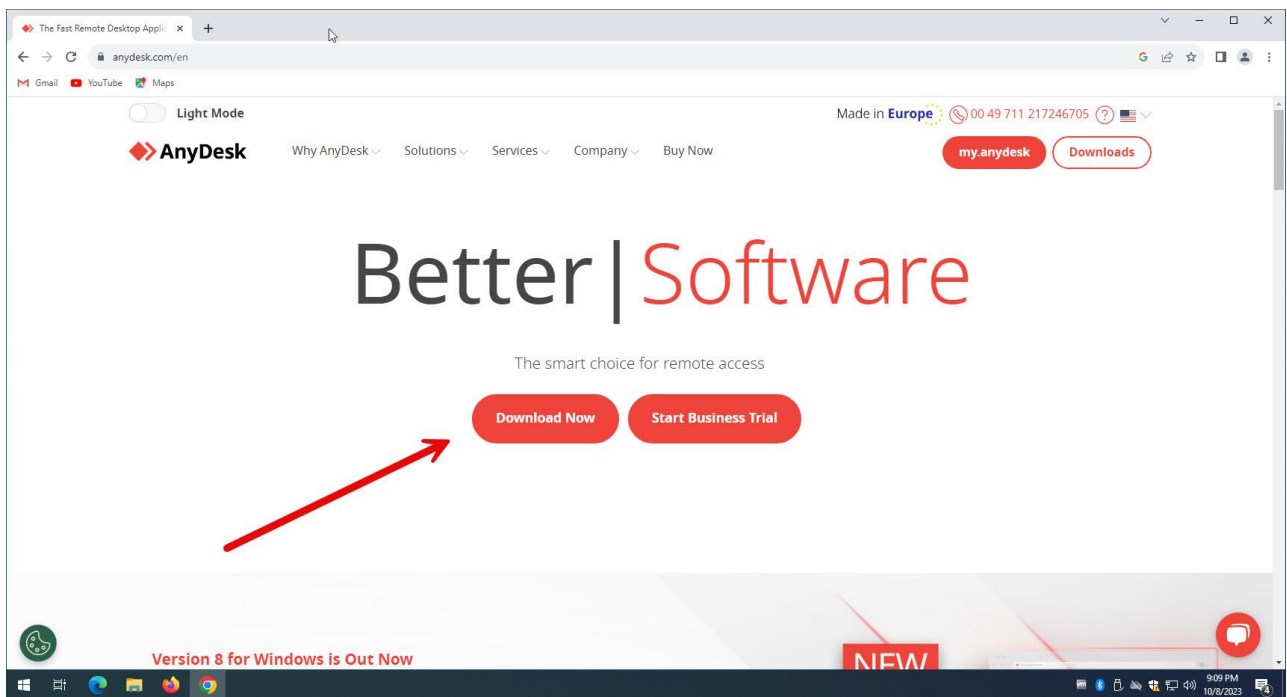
The Fast Remote Desktop Applic ×

anydesk.com/en

Gmail YouTube Maps

Light Mode

Made in Europe 00 49 711 217246705

AnyDesk Why AnyDesk Solutions Services Company Buy Now

my.anydesk Downloads

Better | Software

The smart choice for remote access

Download Now Start Business Trial

Version 8 for Windows is Out Now

NEW

9:09 PM
10/8/2023